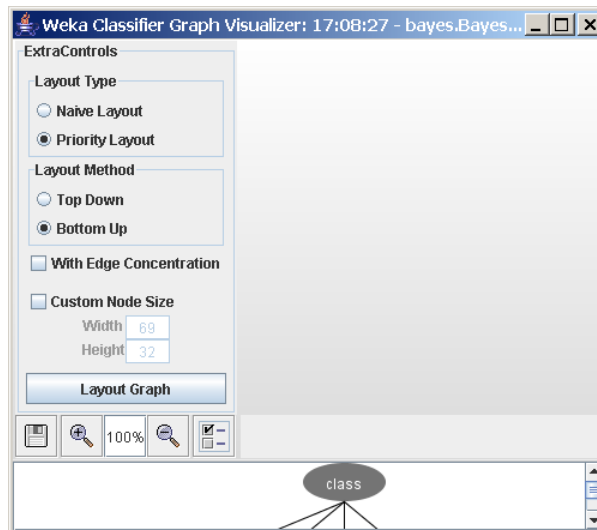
Weka Classifier Graph Visualizer: 17:08:27 - bayes.Bayes...

ExtraControls

Layout Type

Naive Layout

Priority Layout

Layout Method

Top Down

Bottom Up

With Edge Concentration

Custom Node Size

Width 69

Height 32

Layout Graph

100%

class